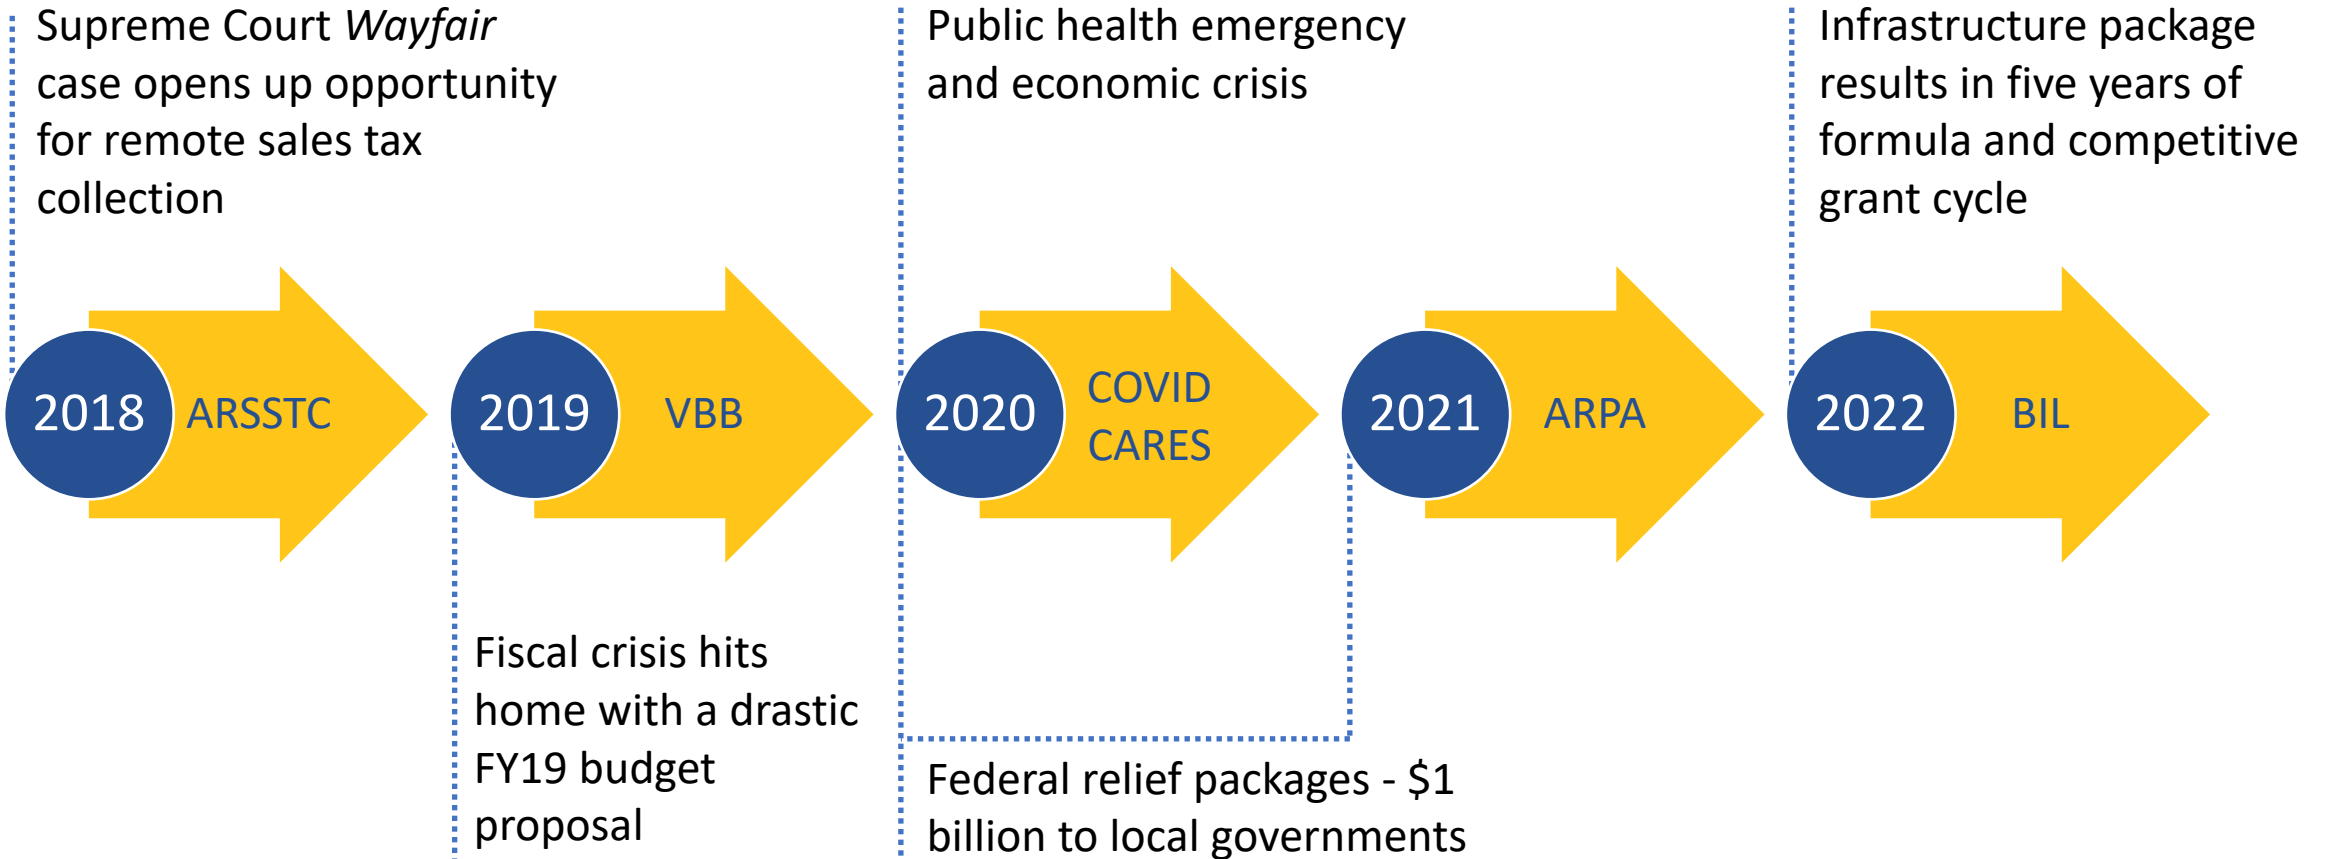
Supreme Court *Wayfair* case opens up opportunity for remote sales tax collection

Public health emergency and economic crisis

Infrastructure package results in five years of formula and competitive grant cycle

2018 ARSSTC

2019 VBB

2020 COVID CARES

2021 ARPA

2022 BIL

Fiscal crisis hits home with a drastic FY19 budget proposal

Federal relief packages - $1 billion to local governments